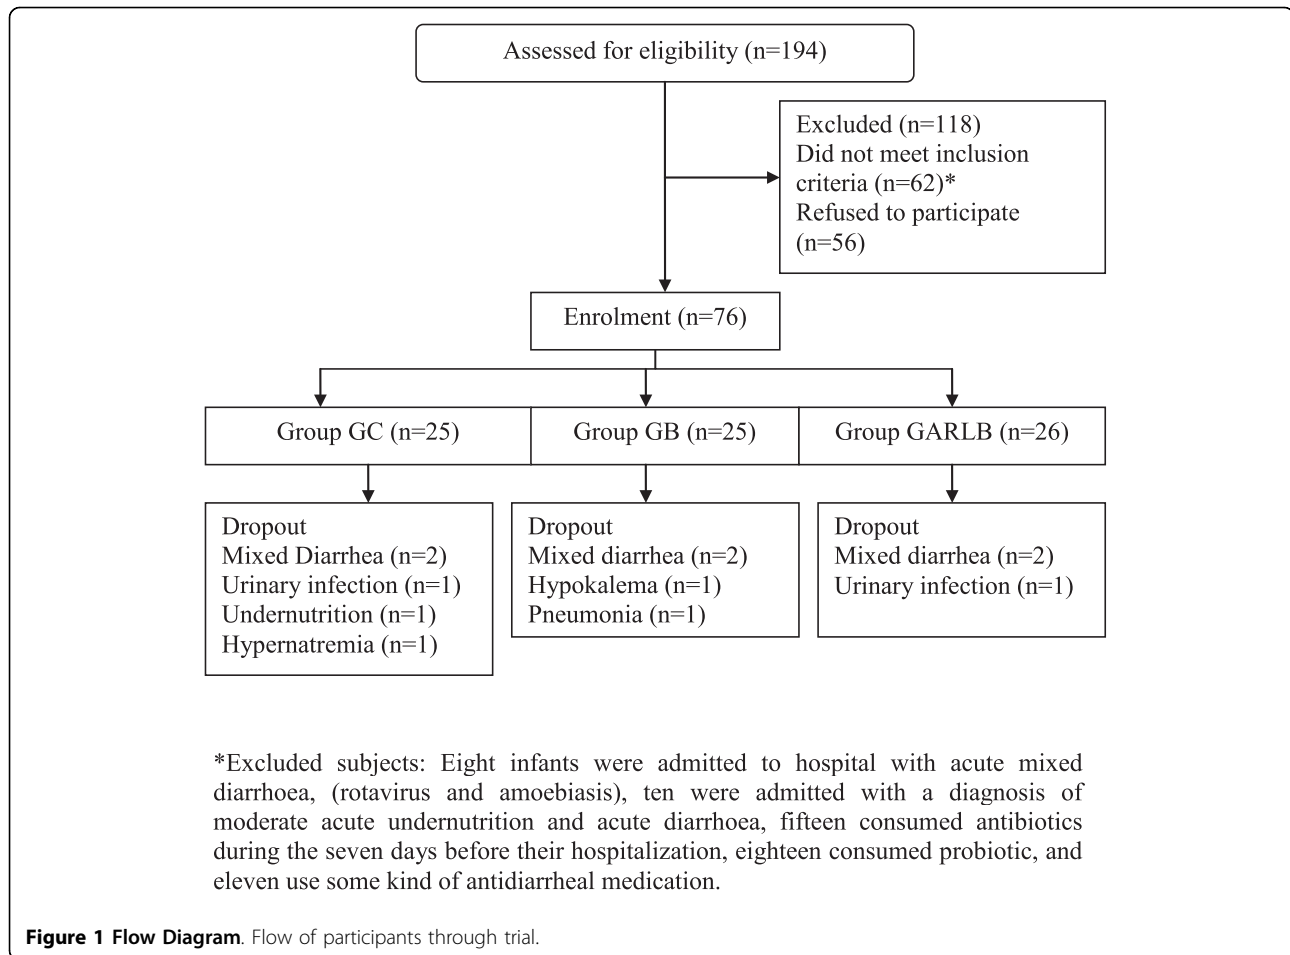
Assessed for eligibility (n=194)

Excluded (n=118)
Did not meet inclusion criteria (n=62)*
Refused to participate (n=56)

Enrolment (n=76)

Group GC (n=25)

Group GB (n=25)

Group GARLB (n=26)

Dropout
Mixed Diarrhea (n=2)
Urinary infection (n=1)
Undernutrition (n=1)
Hypernatremia (n=1)

Dropout
Mixed diarrhea (n=2)
Hypokalema (n=1)
Pneumonia (n=1)

Dropout
Mixed diarrhea (n=2)
Urinary infection (n=1)

*Excluded subjects: Eight infants were admitted to hospital with acute mixed diarrhoea, (rotavirus and amoebiasis), ten were admitted with a diagnosis of moderate acute undernutrition and acute diarrhoea, fifteen consumed antibiotics during the seven days before their hospitalization, eighteen consumed probiotic, and eleven use some kind of antidiarrheal medication.

Figure 1 Flow Diagram. Flow of participants through trial.